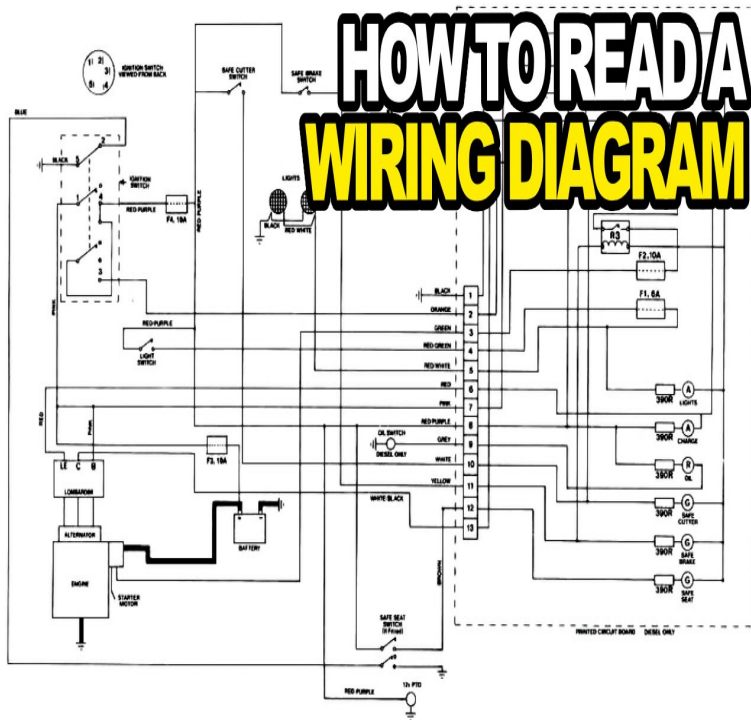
HOW TO READ A
WIRING DIAGRAM

IGNITION SWITCH VIEWED FROM BACK

BLUE

BLACK

IGNITION SWITCH

RED PURPLE

F4. 10A

SAFE CUTTER SWITCH

SAFE BRAKE SWITCH

LIGHTS

BLACK

RED WHITE

RED PURPLE

PINK

RED

RED-PURPLE

LIGHT SWITCH

L E C B

LOMBARDINI

ALTERNATOR

ENGINE

STARTER MOTOR

F3. 10A

BATTERY

BLACK 1

ORANGE 2

GREEN 3

RED-GREEN 4

RED-WHITE 5

RED 6

PINK 7

RED-PURPLE 8

OIL SWITCH DIESEL ONLY

GREY 9

WHITE 10

YELLOW 11

WHITE BLACK 12

13

BROWN

SAFE SEAT SWITCH (If Fitted)

RED PURPLE

12v PTO

R3

F2. 10A

F1. 6A

390R A LIGHTS

390R A CHARGE

390R R OIL

390R G SAFE CUTTER

390R G SAFE BRAKE

390R G SAFE SEAT

PRINTED CIRCUIT BOARD DIESEL ONLY